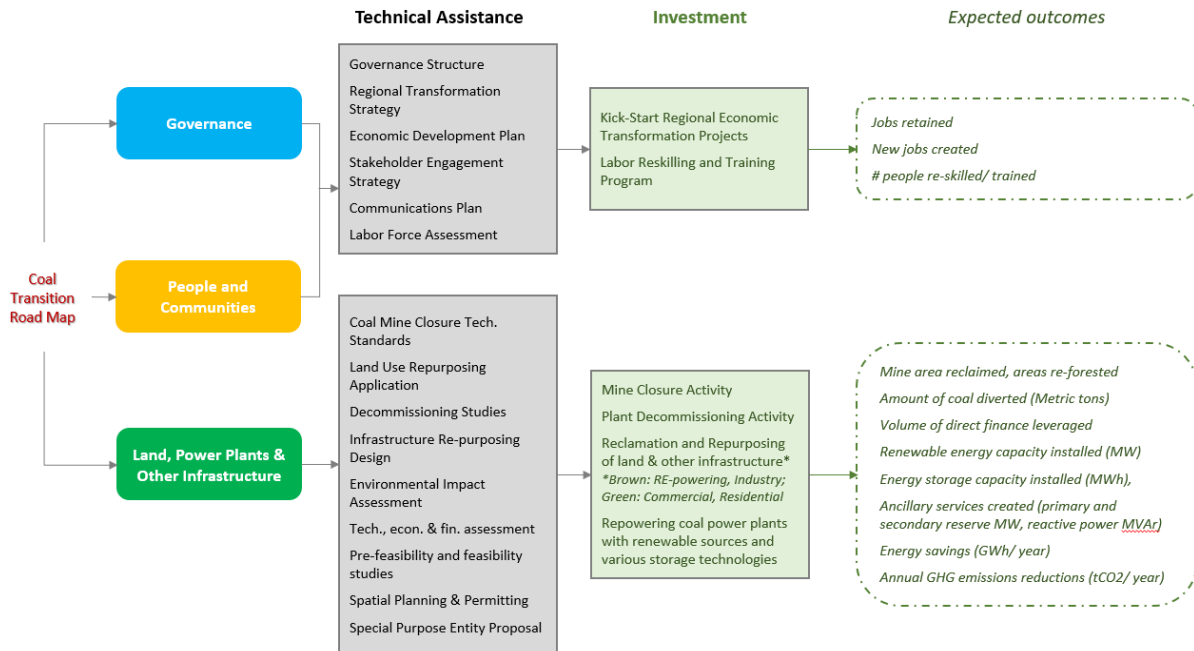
Technical Assistance

Investment

Expected outcomes

Coal Transition Road Map

Governance

People and Communities

Land, Power Plants & Other Infrastructure

Governance Structure

Regional Transformation Strategy

Economic Development Plan

Stakeholder Engagement Strategy

Communications Plan

Labor Force Assessment

Kick-Start Regional Economic Transformation Projects

Labor Reskilling and Training Program

Jobs retained

New jobs created

# people re-skilled/ trained

Coal Mine Closure Tech. Standards

Land Use Repurposing Application

Decommissioning Studies

Infrastructure Re-purposing Design

Environmental Impact Assessment

Tech., econ. & fin. assessment

Pre-feasibility and feasibility studies

Spatial Planning & Permitting

Special Purpose Entity Proposal

Mine Closure Activity

Plant Decommissioning Activity

Reclamation and Repurposing of land & other infrastructure*

*Brown: RE-powering, Industry; Green: Commercial, Residential

Repowering coal power plants with renewable sources and various storage technologies

Mine area reclaimed, areas re-forested

Amount of coal diverted (Metric tons)

Volume of direct finance leveraged

Renewable energy capacity installed (MW)

Energy storage capacity installed (MWh),

Ancillary services created (primary and secondary reserve MW, reactive power MVAr)

Energy savings (GWh/ year)

Annual GHG emissions reductions (tCO2/ year)